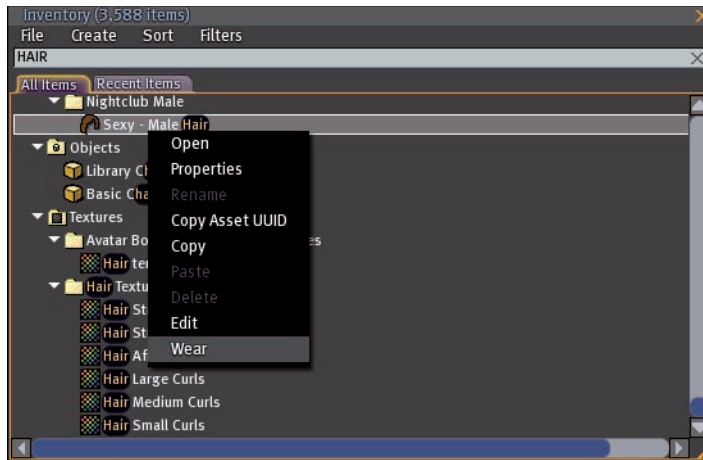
Inventory (3,588 items)
File Create Sort Filters
HAIR
All Items Recent Items
Nightclub Male
Sexy - Male Hair
Objects
Library Ch
Basic Cha
Textures
Avatar Bo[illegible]es
Hair te
Hair Textu
Hair St
Hair St
Hair Af
Hair Large Curls
Hair Medium Curls
Hair Small Curls

Open
Properties
Rename
Copy Asset UUID
Copy
Paste
Delete
Edit
Wear